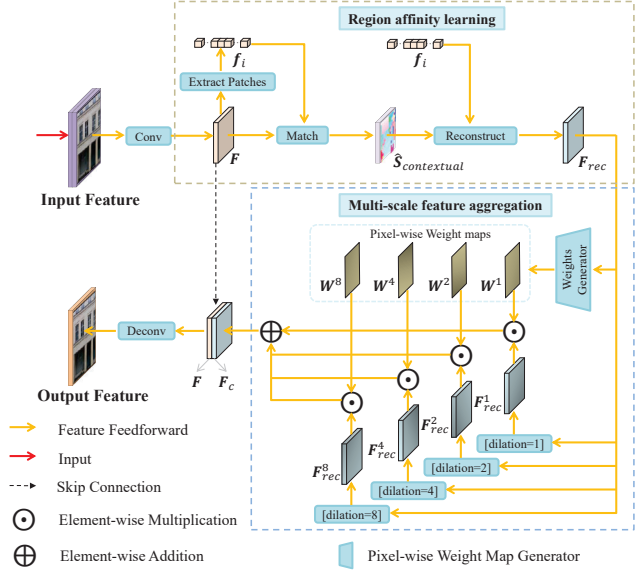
Region affinity learning

$f_i$

Extract Patches

$f_i$

Input Feature

Conv

$F$

Match

$\hat{S}_{contextual}$

Reconstruct

$F_{rec}$

Multi-scale feature aggregation

Pixel-wise Weight maps

Weights Generator

$W^8$ $W^4$ $W^2$ $W^1$

Deconv

Output Feature

$F$ $F_c$

$F^1_{rec}$

$F^2_{rec}$

$F^4_{rec}$

$F^8_{rec}$

[dilation=1]

[dilation=2]

[dilation=4]

[dilation=8]

Feature Feedforward

Input

Skip Connection

Element-wise Multiplication

Element-wise Addition

Pixel-wise Weight Map Generator